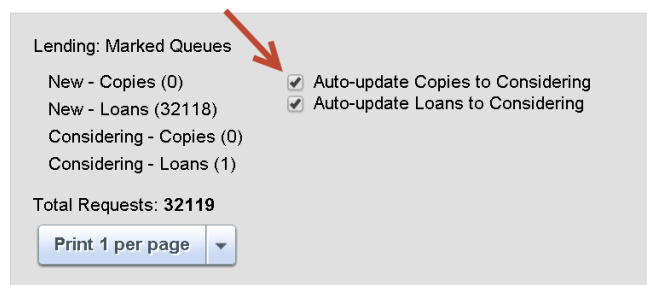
Lending: Marked Queues

New - Copies (0)
New - Loans (32118)
Considering - Copies (0)
Considering - Loans (1)

Auto-update Copies to Considering
Auto-update Loans to Considering

Total Requests: **32119**

Print 1 per page